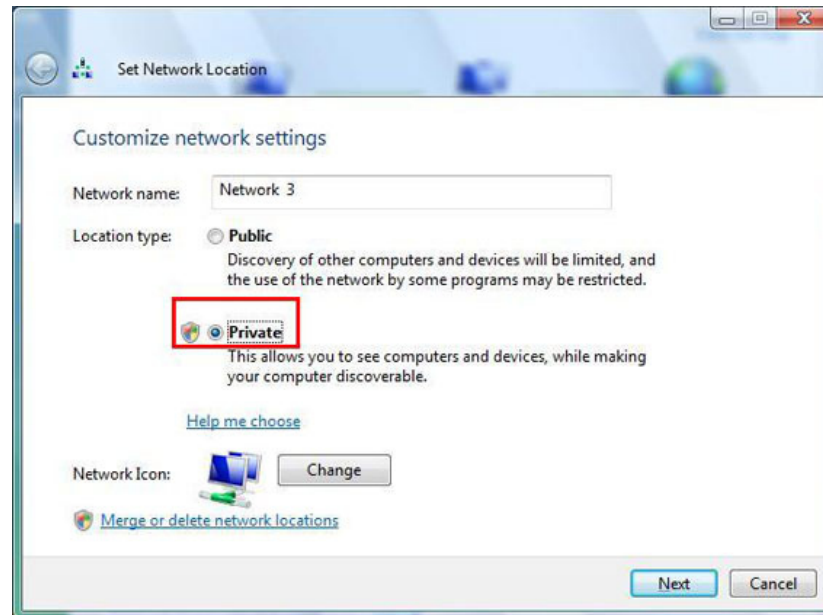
Set Network Location

Customize network settings

Network name: Network 3

Location type: Public

Discovery of other computers and devices will be limited, and the use of the network by some programs may be restricted.

Private

This allows you to see computers and devices, while making your computer discoverable.

Help me choose

Network Icon: Change

Merge or delete network locations

Next Cancel